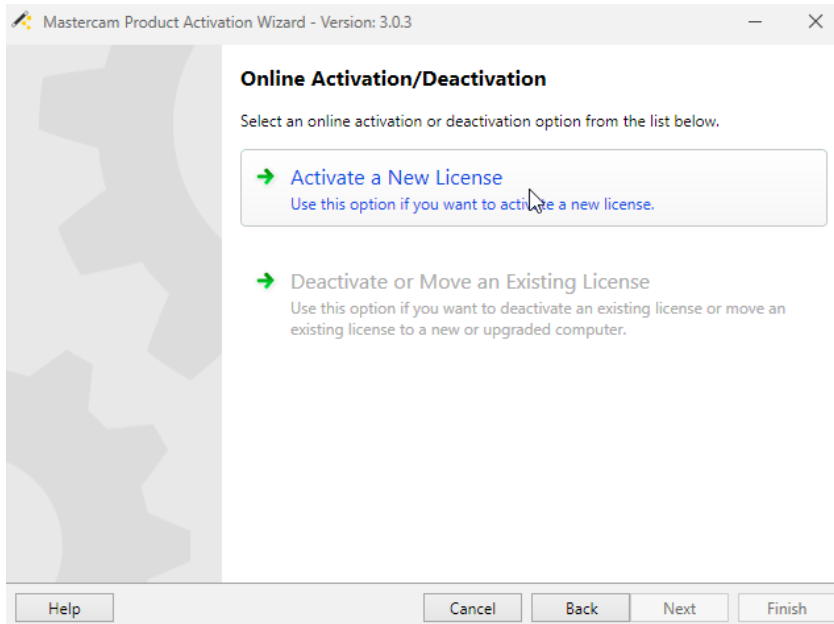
Mastercam Product Activation Wizard - Version: 3.0.3

Online Activation/Deactivation

Select an online activation or deactivation option from the list below.

Activate a New License
Use this option if you want to activate a new license.

Deactivate or Move an Existing License
Use this option if you want to deactivate an existing license or move an existing license to a new or upgraded computer.

Help
Cancel
Back
Next
Finish